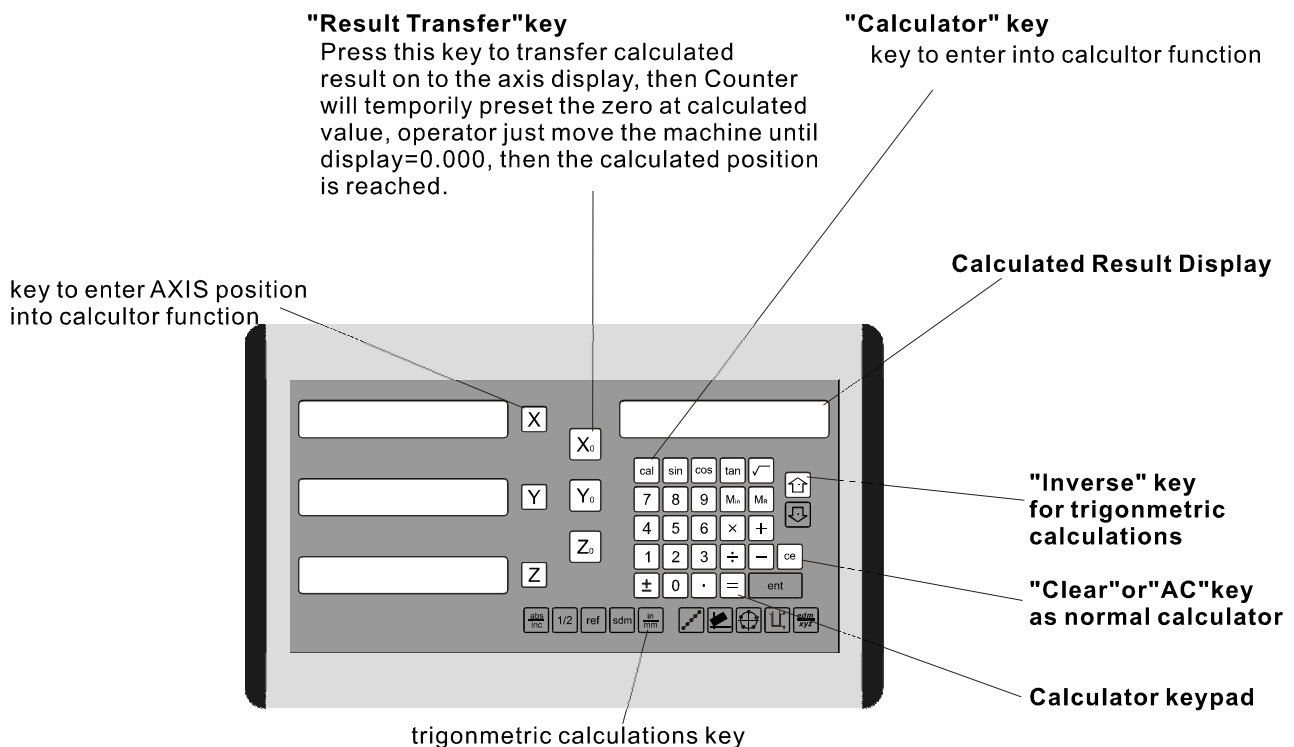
"Result Transfer"key
Press this key to transfer calculated result on to the axis display, then Counter will temporily preset the zero at calculated value, operator just move the machine until display=0.000, then the calculated position is reached.

"Calculator" key
key to enter into calcultor function

Calculated Result Display

key to enter AXIS position into calcultor function

X
X0
Y
Y0
Z0
Z

cal sin cos tan √
7 8 9 MIN MR
4 5 6 × +
1 2 3 ÷ − ce
± 0 · = ent

abs/inc 1/2 ref sdm in/mm sdm/xyz

"Inverse" key
for trigonmetric calculations

"Clear"or"AC"key
as normal calculator

Calculator keypad

trigonmetric calculations key